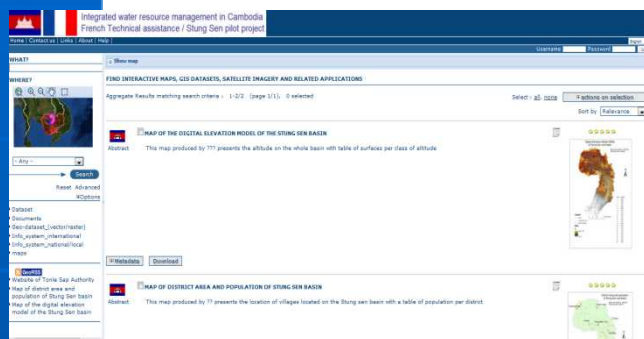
Integrated water resource management in Cambodia
French Technical assistance / Stung Sen pilot project

Home | Contact us | Links | About | Help

Username Password

WHAT?

Show map

FIND INTERACTIVE MAPS, GIS DATASETS, SATELLITE IMAGERY AND RELATED APPLICATIONS

WHERE?

Aggregate Results matching search criteria : 1-2/2 (page 1/1), 0 selected

Select : all, none

actions on selection

Sort by Relevance

MAP OF THE DIGITAL ELEVATION MODEL OF THE STUNG SEN BASIN

Abstract This map produced by ??? presents the altitude on the whole basin with table of surfaces per class of altitude

-- Any --

Search

Reset Advanced

Options

Dataset
Documents
Geo-dataset_(vector/raster)
Info_system_international
Info_system_national/local
maps

GeoRSS

Website of Tonle Sap Authority
Map of district area and population of Stung Sen basin
Map of the digital elevation model of the Stung Sen basin

Metadata Download

MAP OF DISTRICT AREA AND POPULATION OF STUNG SEN BASIN

Abstract This map produced by ??? presents the location of villages located on the Stung sen basin with a table of population per district